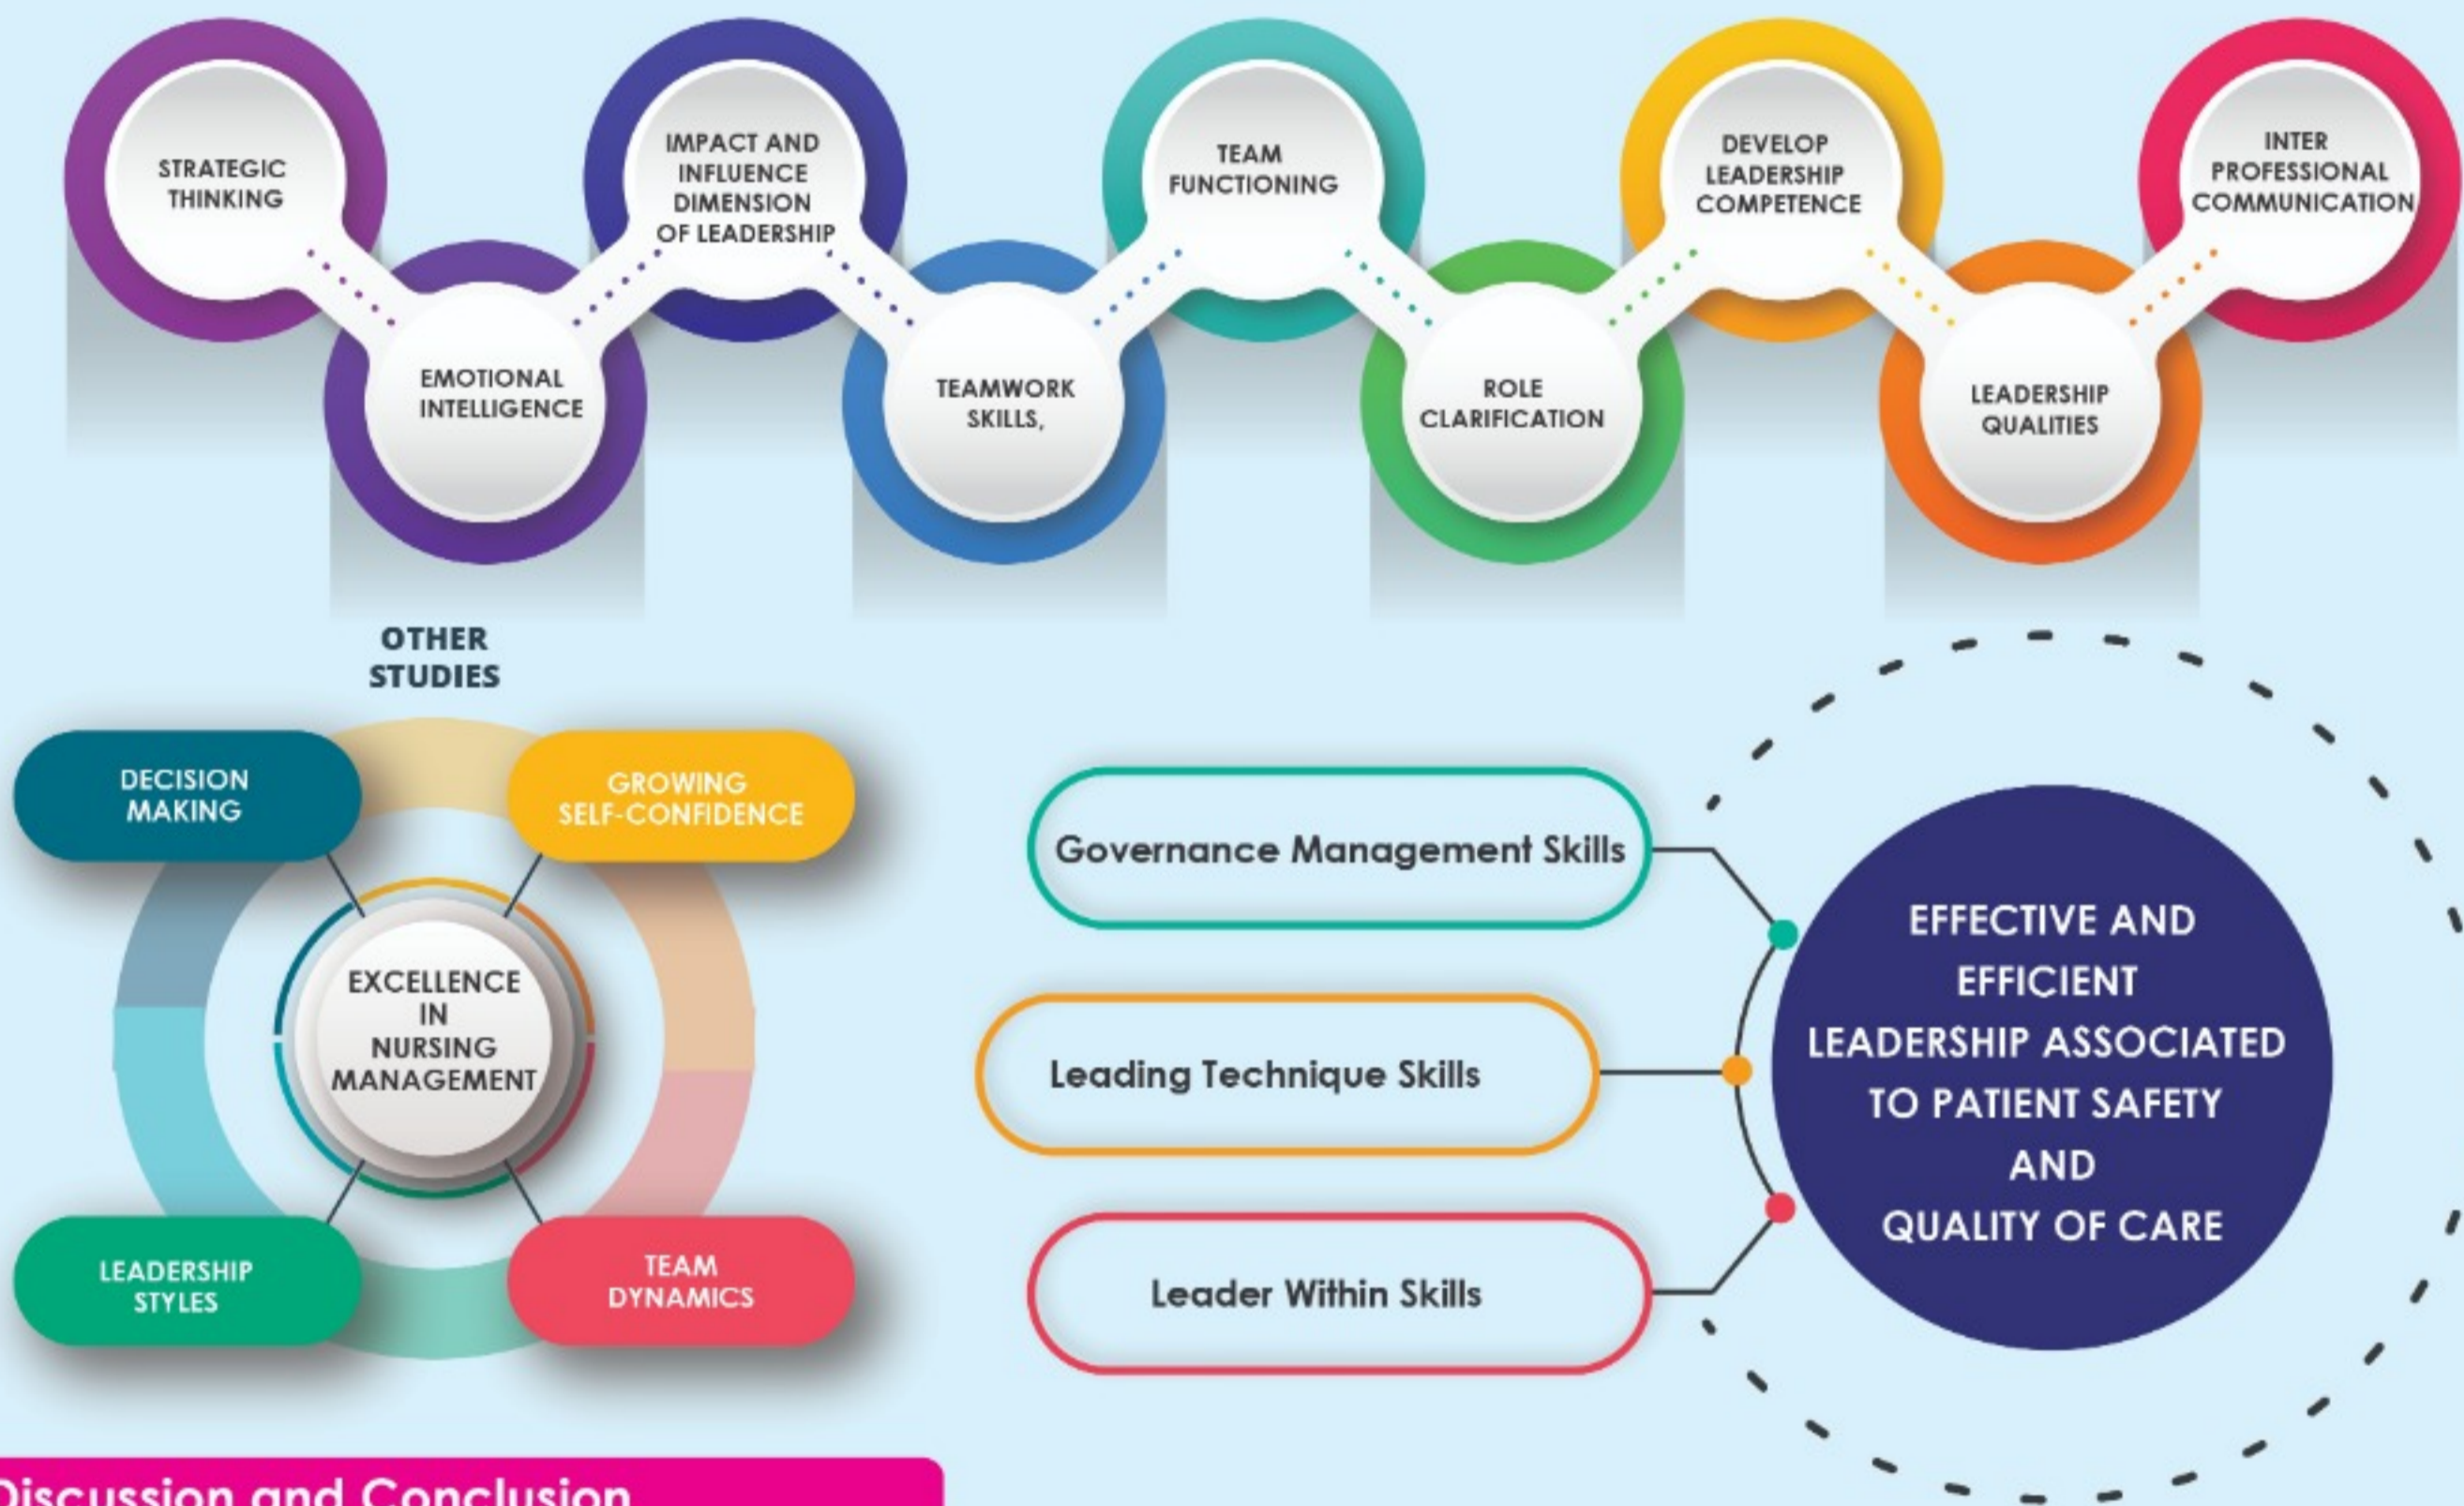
STRATEGIC THINKING

EMOTIONAL INTELLIGENCE

IMPACT AND INFLUENCE DIMENSION OF LEADERSHIP

TEAMWORK SKILLS,

TEAM FUNCTIONING

ROLE CLARIFICATION

DEVELOP LEADERSHIP COMPETENCE

LEADERSHIP QUALITIES

INTER PROFESSIONAL COMMUNICATION

OTHER STUDIES

DECISION MAKING

GROWING SELF-CONFIDENCE

EXCELLENCE IN NURSING MANAGEMENT

LEADERSHIP STYLES

TEAM DYNAMICS

Governance Management Skills

Leading Technique Skills

Leader Within Skills

EFFECTIVE AND EFFICIENT LEADERSHIP ASSOCIATED TO PATIENT SAFETY AND QUALITY OF CARE

Discussion and Conclusion